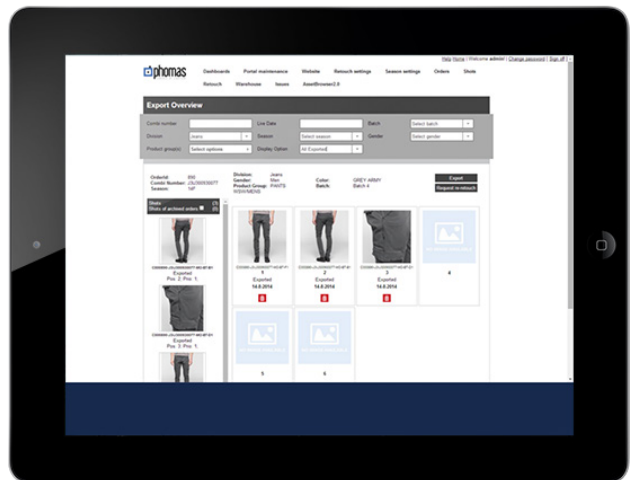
Help Home | Welcome admin! | Change password | Sign off

phomas

Dashboards Portal maintenance Website Retouch settings Season settings Orders Shots Retouch Warehouse Issues AssetBrowser2.0

Export Overview

Combi number | Live Date | Batch | Select batch
Division | Jeans | Season | Select season | Gender | Select gender
Product group(s) | Select options | Display Option | All Exported

OrderId: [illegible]
Combi Number: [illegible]
Season: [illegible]

Division: Jeans
Gender: Men
Product Group: PANTS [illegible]

Color: GREY ARMY
Batch: Batch 4

Export
Request re-retouch

Shots: (3)
Shots of archived orders (0)

Exported
Pos: 2 Pics: 1

Exported
Pos: 3 Pics: 1

Exported

1
Exported
14.8.2014

2
Exported
14.8.2014

3
Exported
14.8.2014

4

5

6